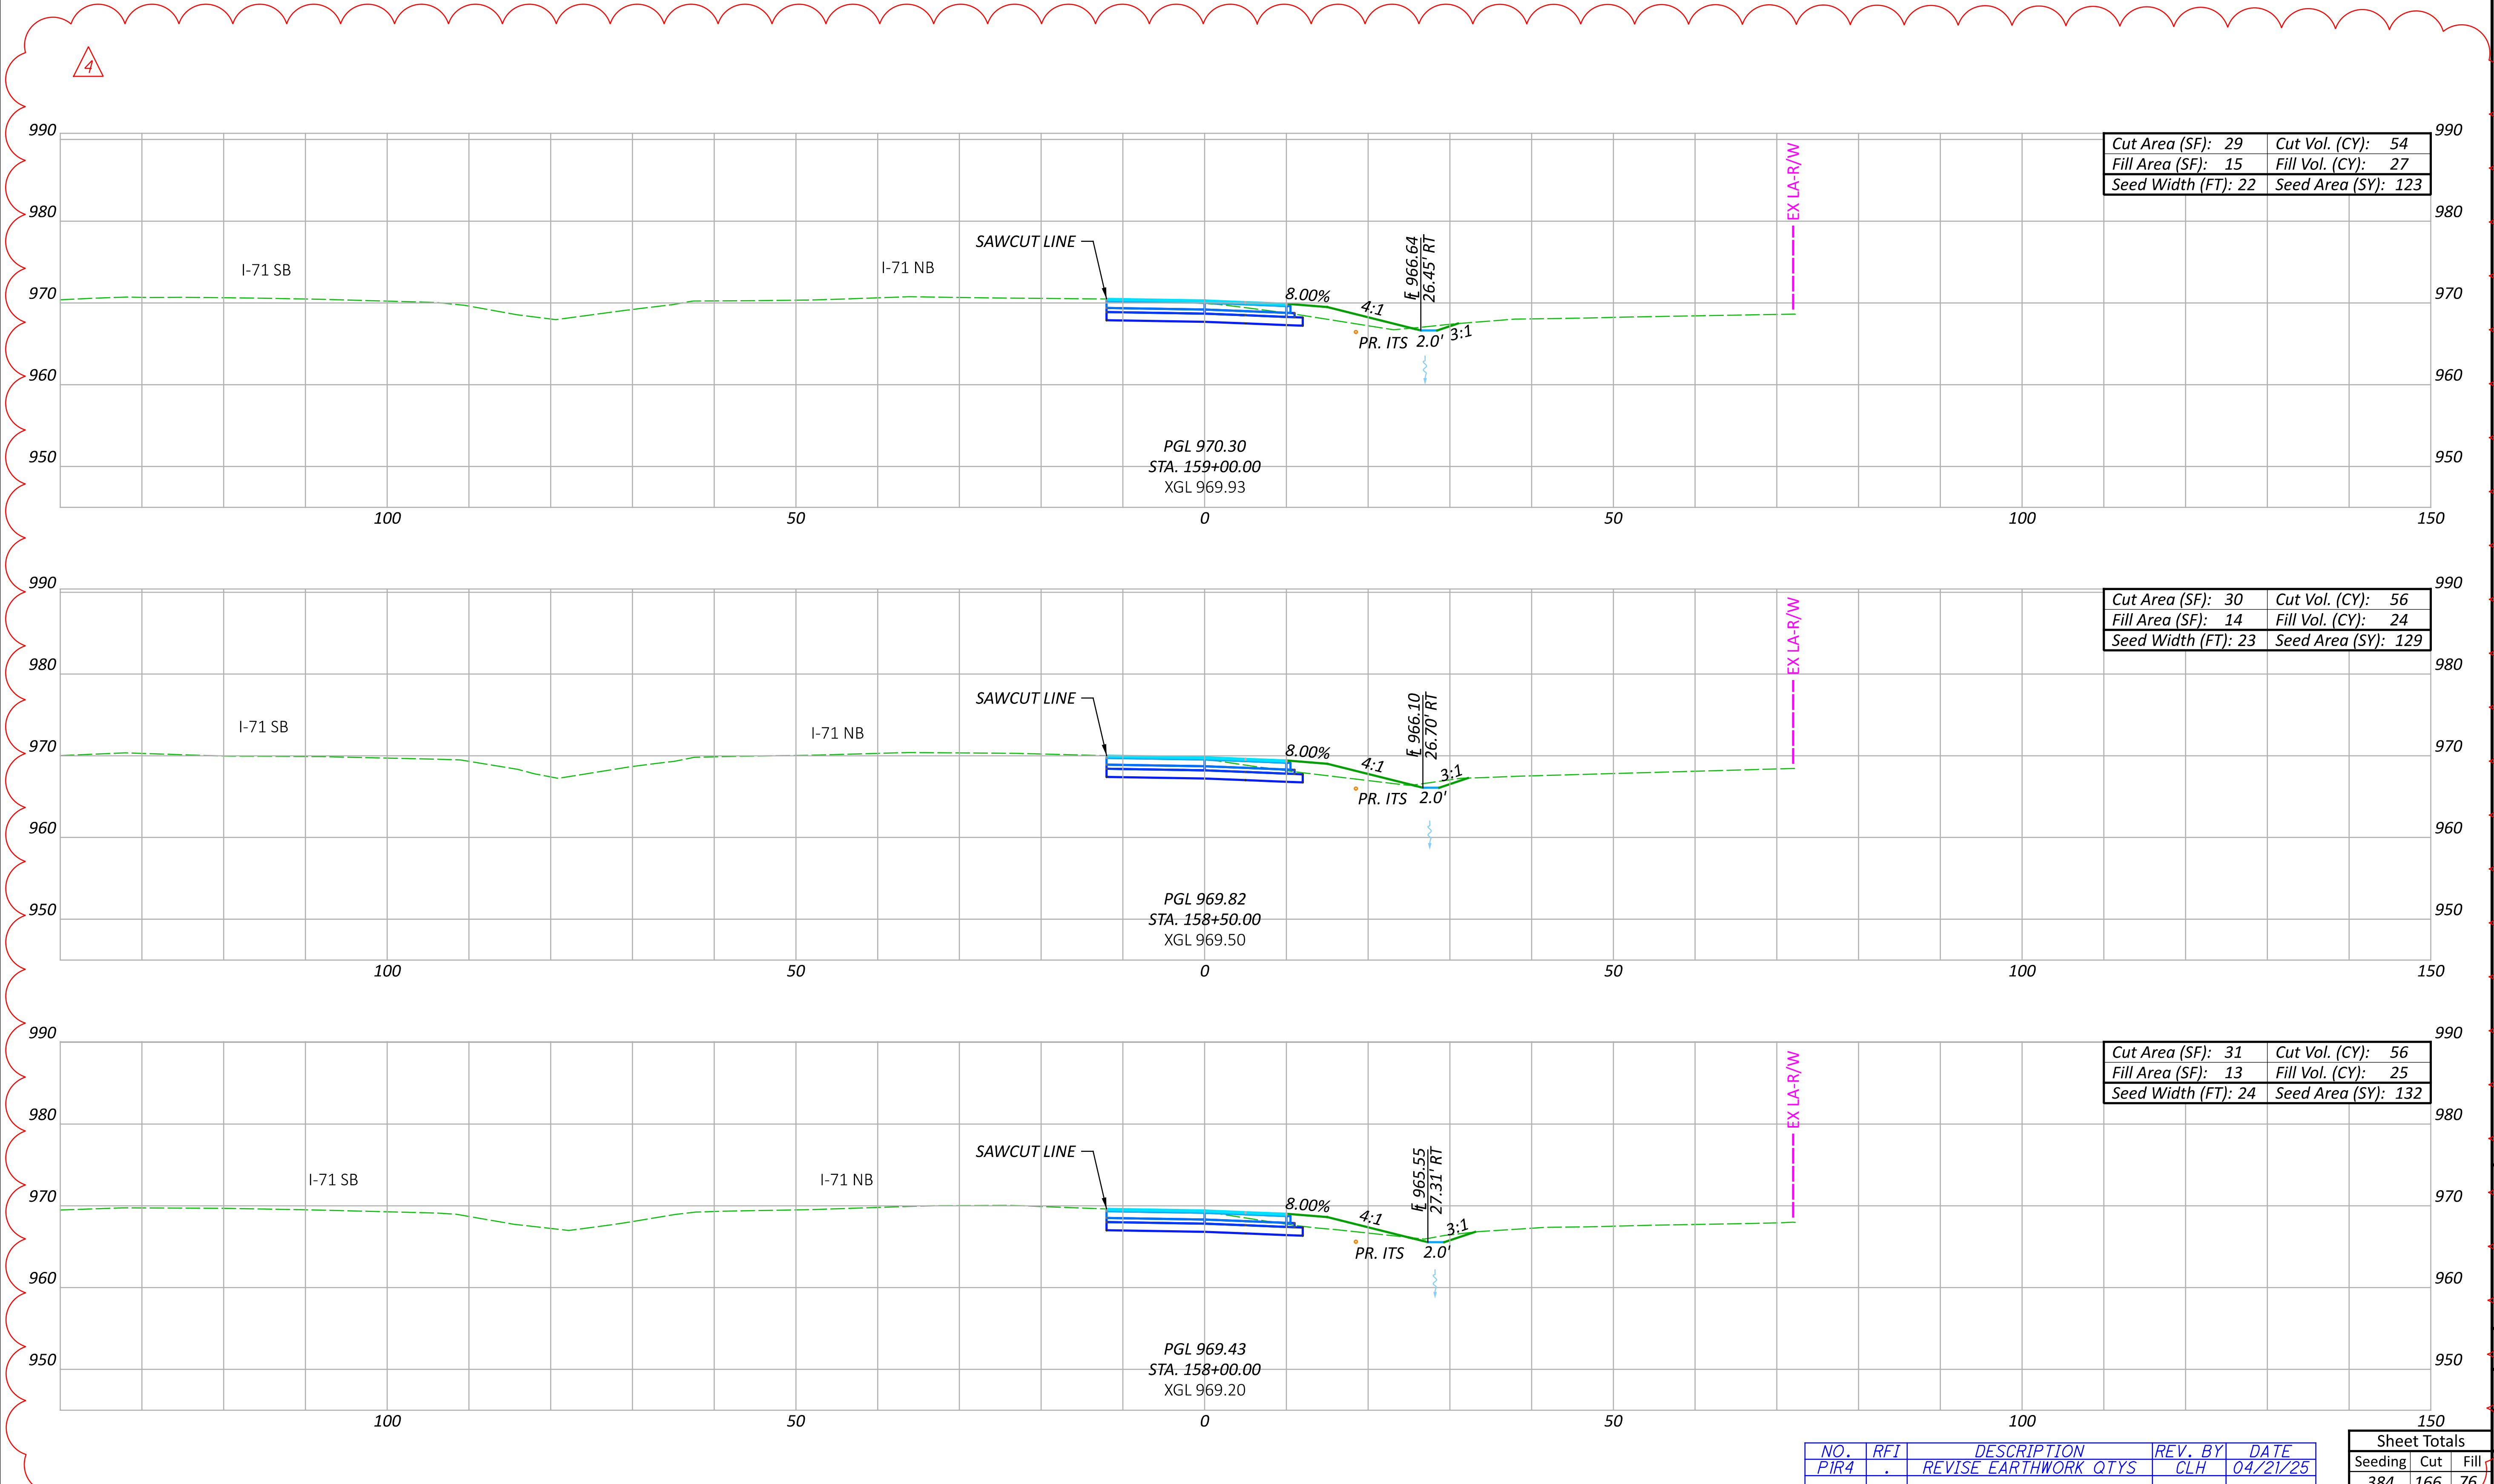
4

990 990
980 980
970 970
960 960
950 950

| Cut Area (SF): 29 | Cut Vol. (CY): 54 |
|---|---|
| Fill Area (SF): 15 | Fill Vol. (CY): 27 |
| Seed Width (FT): 22 | Seed Area (SY): 123 |

EX LA-R/W
SAWCUT LINE
I-71 SB
I-71 NB
8.00%
4:1
℄ 966.64
26.45' RT
3:1
PR. ITS
2.0'

PGL 970.30
STA. 159+00.00
XGL 969.93

100 50 0 50 100 150

990 990
980 980
970 970
960 960
950 950

| Cut Area (SF): 30 | Cut Vol. (CY): 56 |
|---|---|
| Fill Area (SF): 14 | Fill Vol. (CY): 24 |
| Seed Width (FT): 23 | Seed Area (SY): 129 |

EX LA-R/W
SAWCUT LINE
I-71 SB
I-71 NB
8.00%
4:1
℄ 966.10
26.70' RT
3:1
PR. ITS
2.0'

PGL 969.82
STA. 158+50.00
XGL 969.50

100 50 0 50 100 150

990 990
980 980
970 970
960 960
950 950

| Cut Area (SF): 31 | Cut Vol. (CY): 56 |
|---|---|
| Fill Area (SF): 13 | Fill Vol. (CY): 25 |
| Seed Width (FT): 24 | Seed Area (SY): 132 |

EX LA-R/W
SAWCUT LINE
I-71 SB
I-71 NB
8.00%
4:1
℄ 965.55
27.31' RT
3:1
PR. ITS
2.0'

PGL 969.43
STA. 158+00.00
XGL 969.20

100 50 0 50 100 150

| NO. | RFI | DESCRIPTION | REV. BY | DATE |
|---|---|---|---|---|
| PIR4 | . | REVISE EARTHWORK QTYS | CLH | 04/21/25 |

| Sheet Totals | | |
|---|---|---|
| Seeding | Cut | Fill |
| 384 | 166 | 76 |